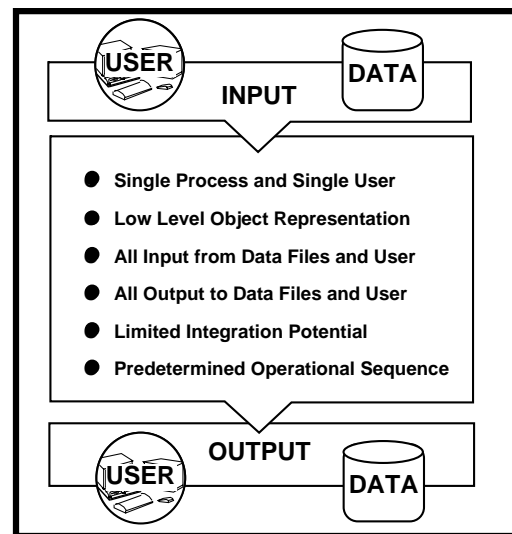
USER

DATA

INPUT

- Single Process and Single User
- Low Level Object Representation
- All Input from Data Files and User
- All Output to Data Files and User
- Limited Integration Potential
- Predetermined Operational Sequence

OUTPUT

USER

DATA